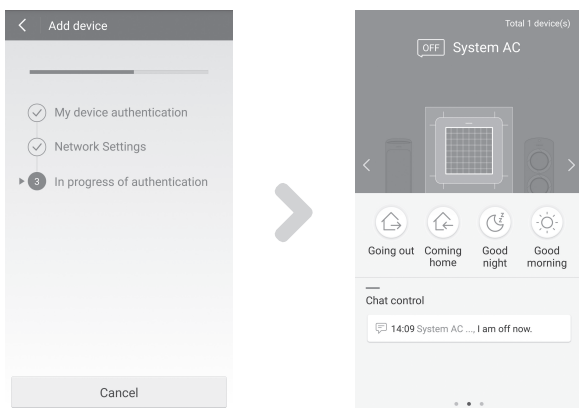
Add device

My device authentication

Network Settings

3 In progress of authentication

Cancel

Total 1 device(s)

OFF System AC

Going out

Coming home

Good night

Good morning

Chat control

14:09 System AC ..., I am off now.